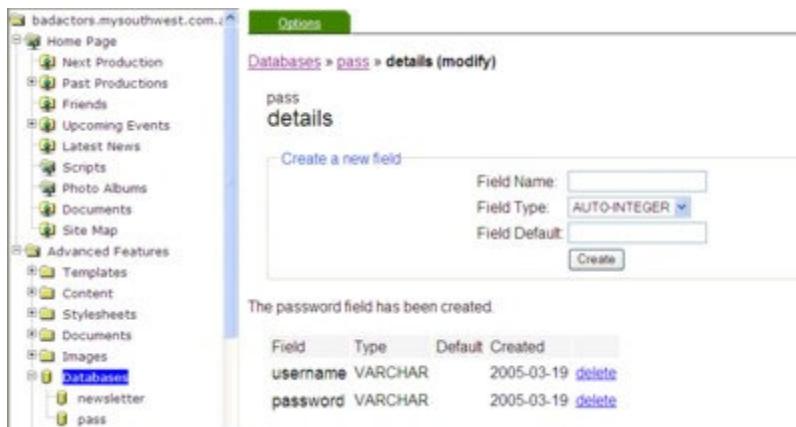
badactors.mysouthwest.com.
Home Page
Next Production
Past Productions
Friends
Upcoming Events
Latest News
Scripts
Photo Albums
Documents
Site Map
Advanced Features
Templates
Content
Stylesheets
Documents
Images
Databases
newsletter
pass

Options

Databases » pass » details (modify)

pass
details

Create a new field
Field Name:
Field Type: AUTO-INTEGER
Field Default:
Create

The password field has been created.

| Field | Type | Default | Created | |
|---|---|---|---|---|
| username | VARCHAR | | 2005-03-19 | delete |
| password | VARCHAR | | 2005-03-19 | delete |